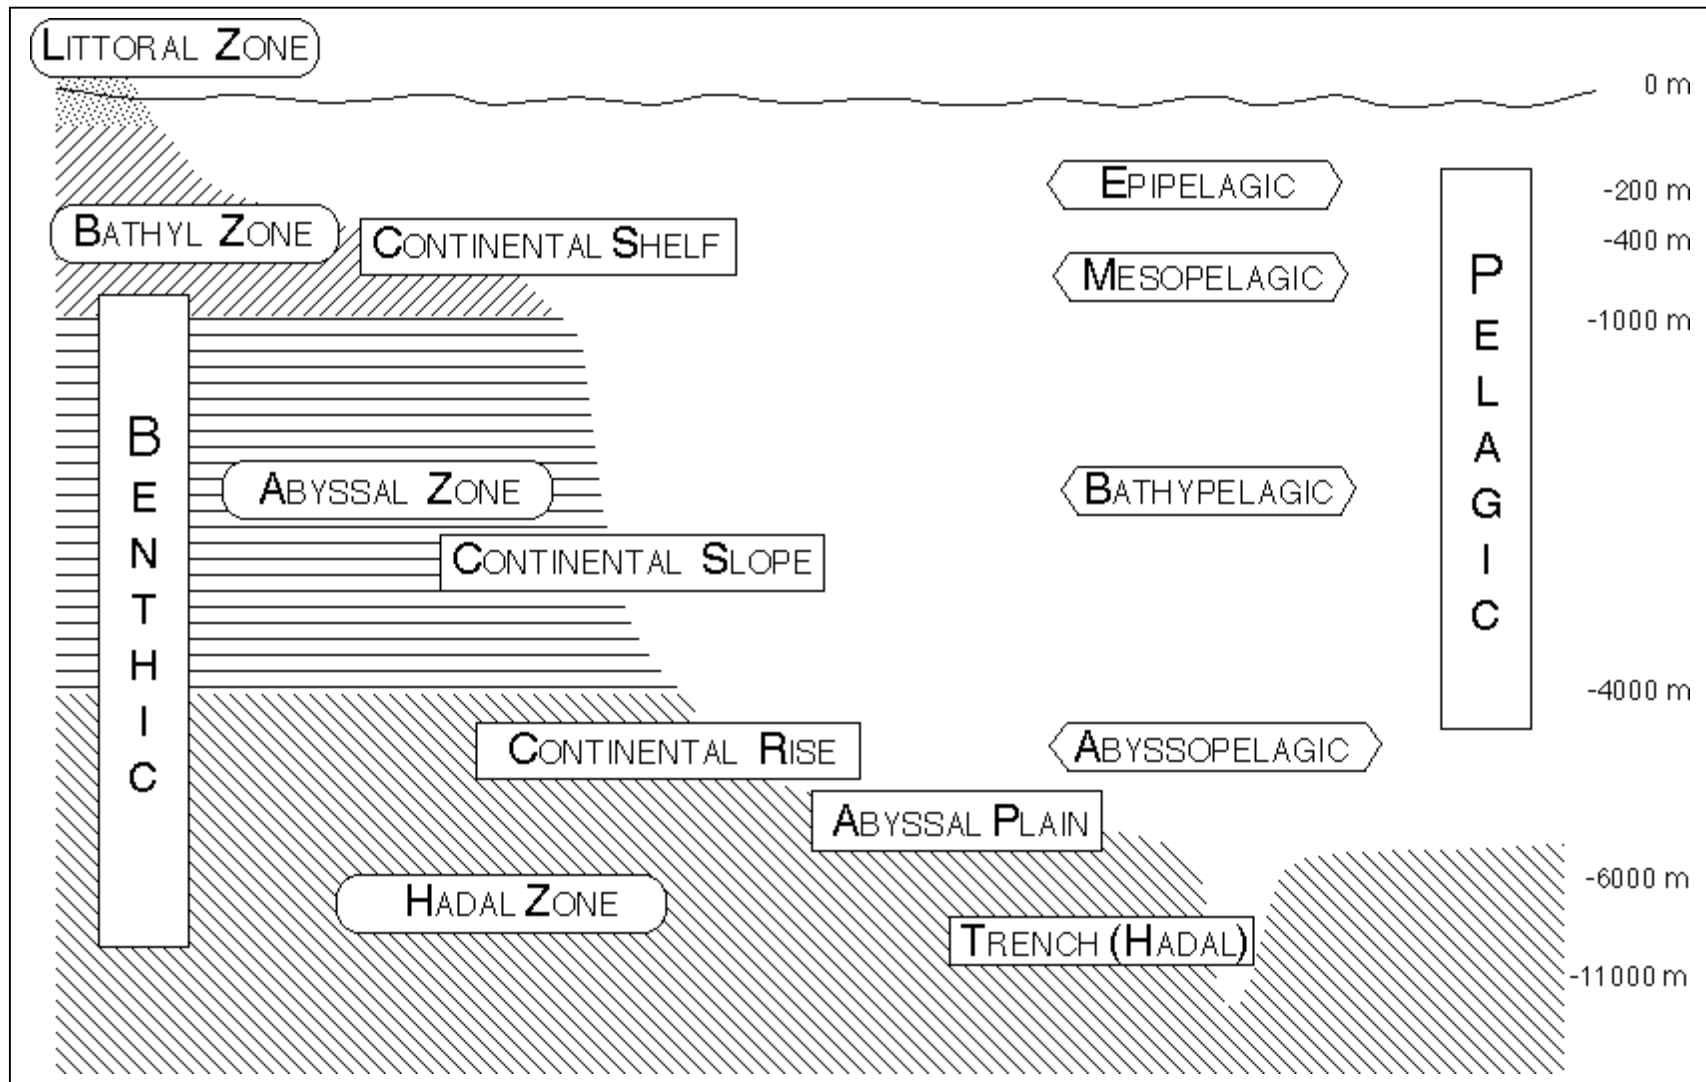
LITTORAL ZONE

0 m

EPIPELAGIC

-200 m

BATHYL ZONE

CONTINENTAL SHELF

-400 m

MESOPELAGIC

PELAGIC

-1000 m

BENTHIC

ABYSSAL ZONE

BATHYPELAGIC

CONTINENTAL SLOPE

-4000 m

CONTINENTAL RISE

ABYSSOPELAGIC

ABYSSAL PLAIN

-6000 m

HADAL ZONE

TRENCH (HADAL)

-11000 m